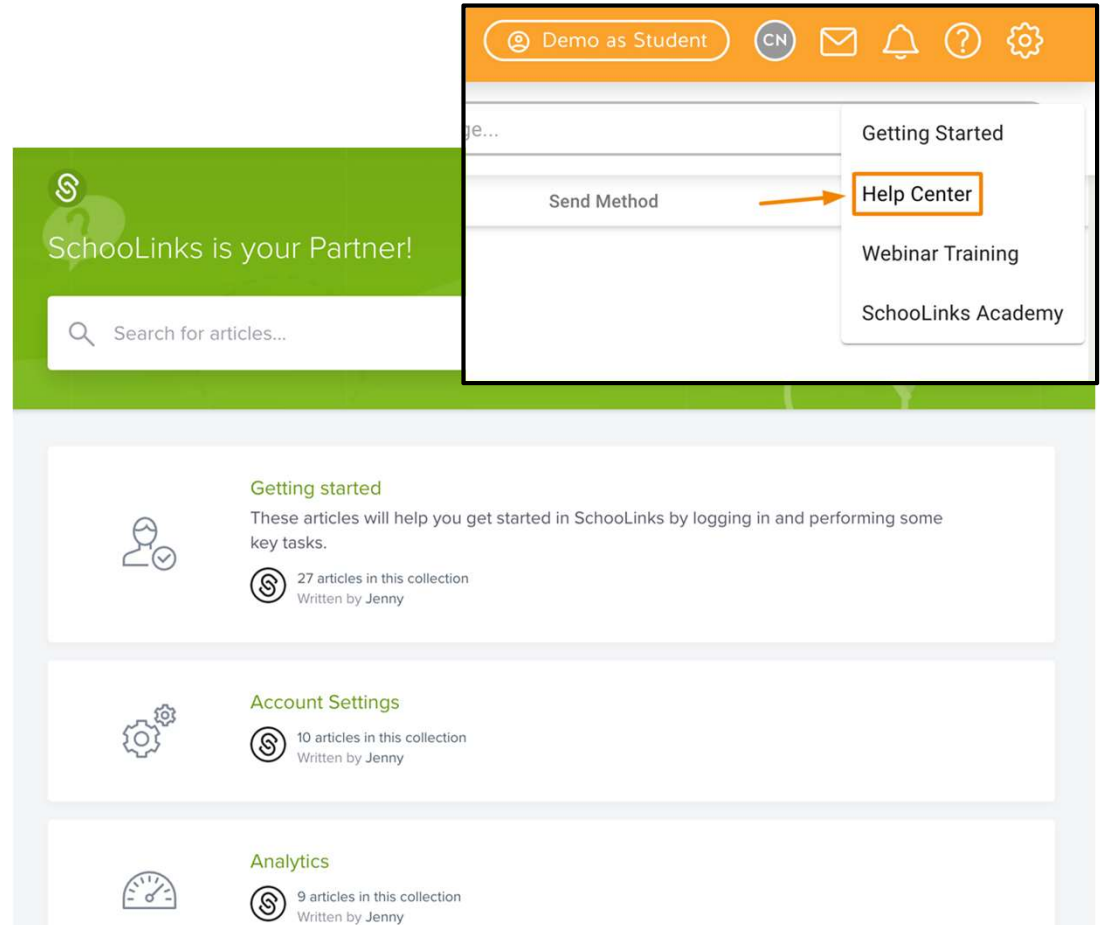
Demo as Student
CN

ge...
Send Method

Getting Started
Help Center
Webinar Training
SchooLinks Academy

SchooLinks is your Partner!

Search for articles...

Getting started
These articles will help you get started in SchooLinks by logging in and performing some key tasks.
27 articles in this collection
Written by Jenny

Account Settings
10 articles in this collection
Written by Jenny

Analytics
9 articles in this collection
Written by Jenny